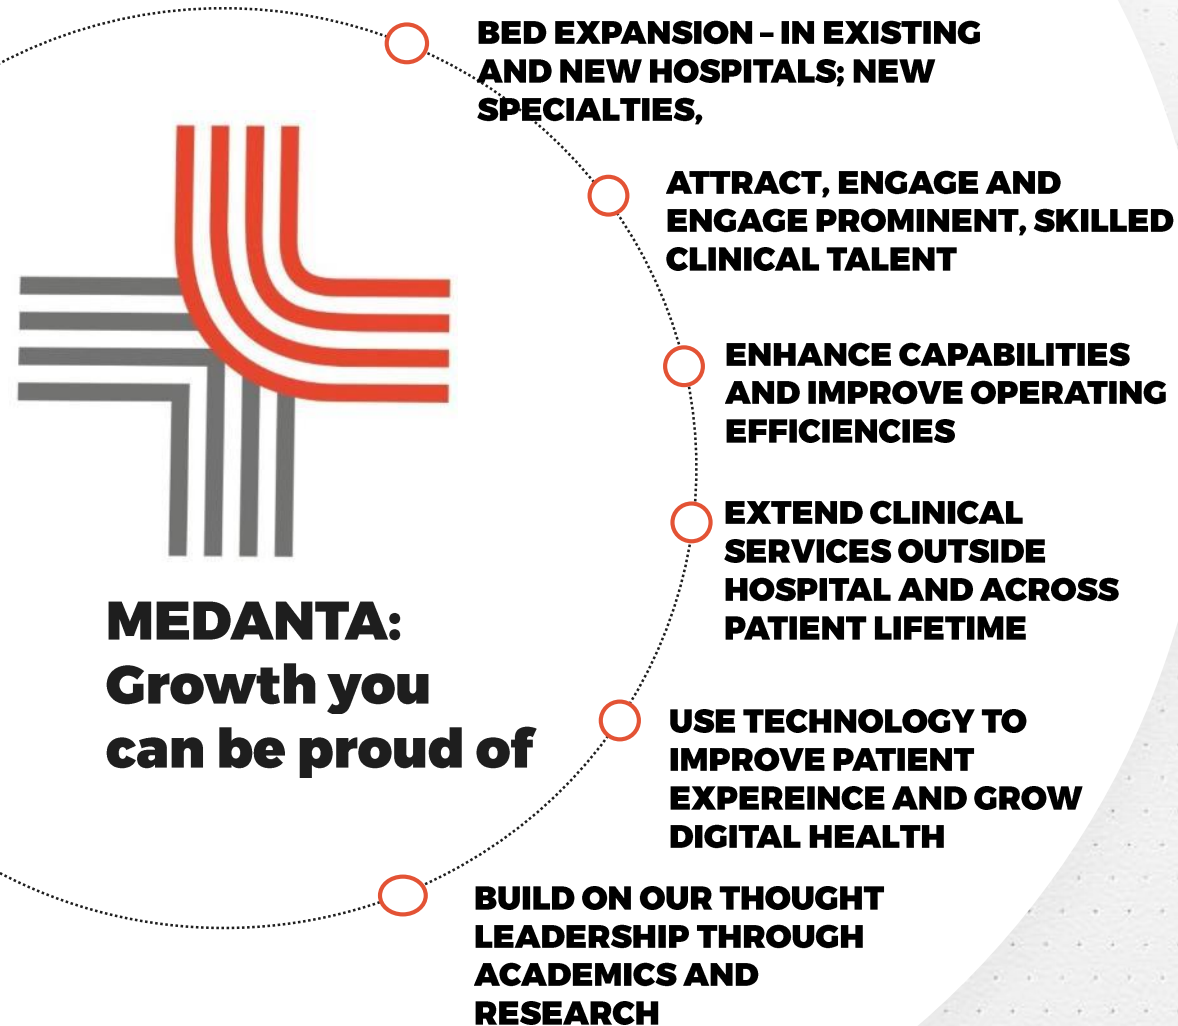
MEDANTA: Growth you can be proud of

BED EXPANSION – IN EXISTING AND NEW HOSPITALS; NEW SPECIALTIES,

ATTRACT, ENGAGE AND ENGAGE PROMINENT, SKILLED CLINICAL TALENT

ENHANCE CAPABILITIES AND IMPROVE OPERATING EFFICIENCIES

EXTEND CLINICAL SERVICES OUTSIDE HOSPITAL AND ACROSS PATIENT LIFETIME

USE TECHNOLOGY TO IMPROVE PATIENT EXPEREINCE AND GROW DIGITAL HEALTH

BUILD ON OUR THOUGHT LEADERSHIP THROUGH ACADEMICS AND RESEARCH